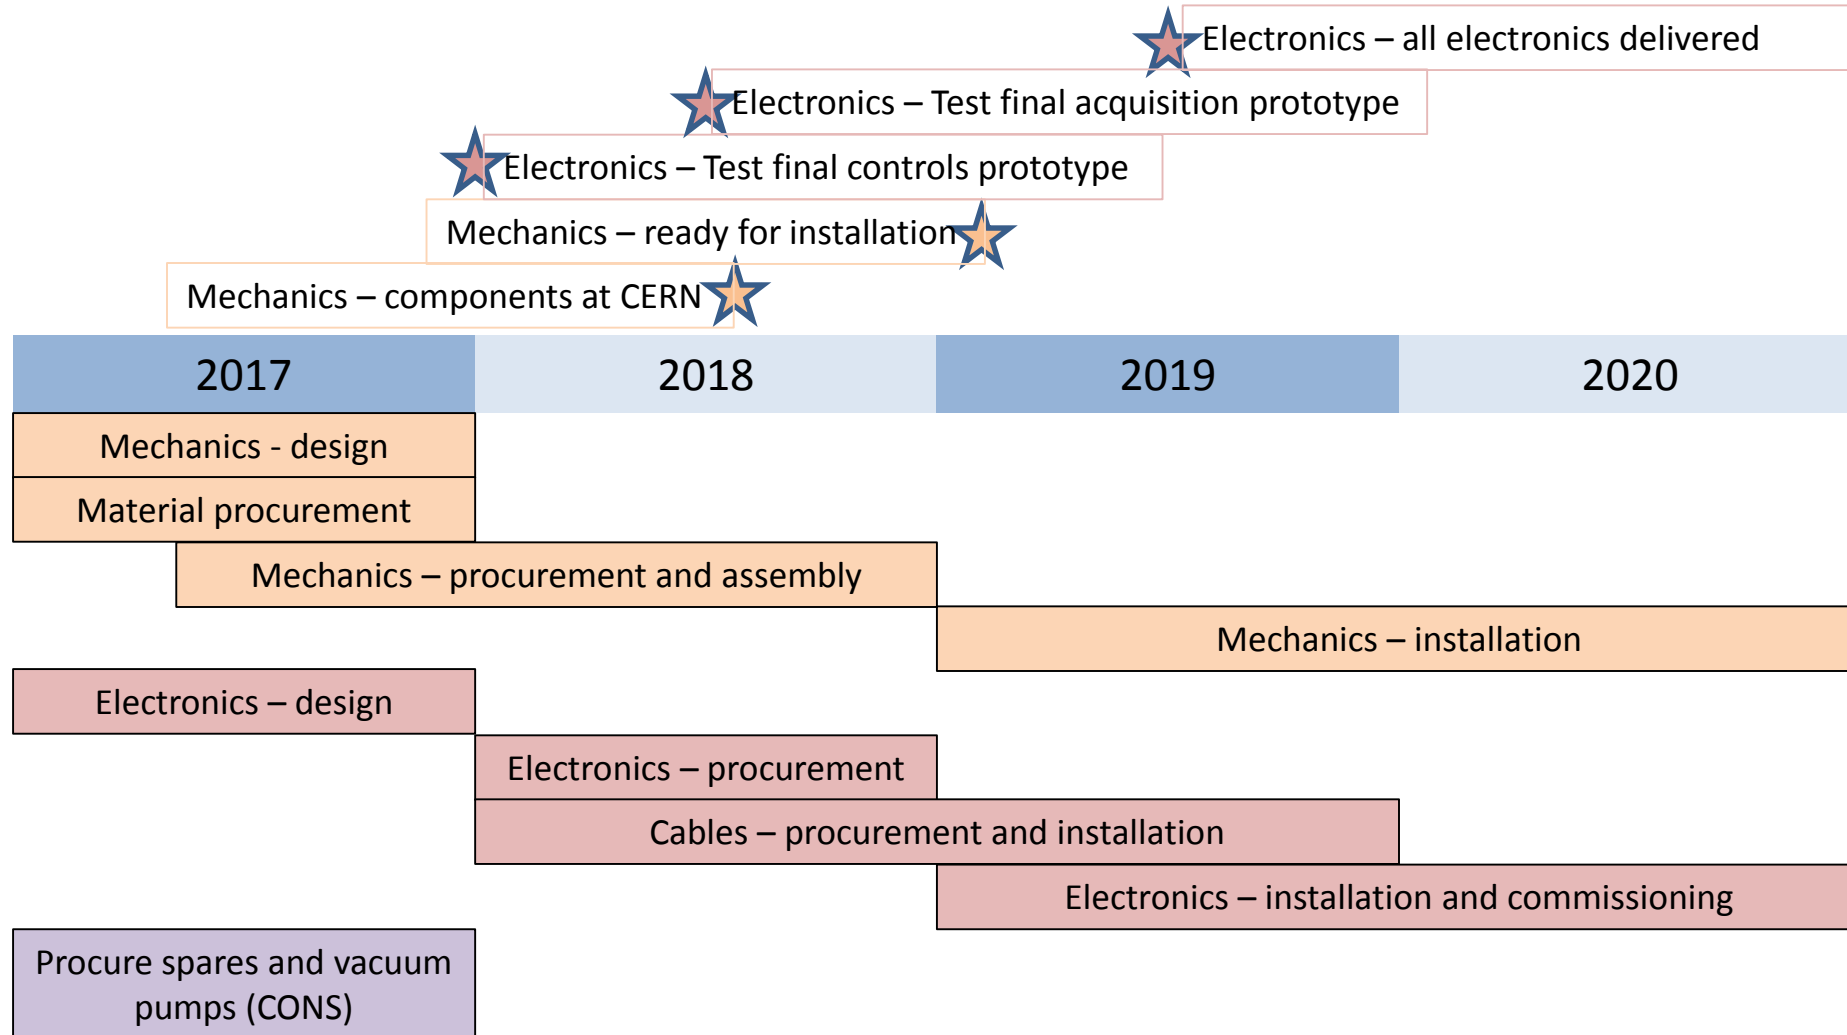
Electronics – all electronics delivered

Electronics – Test final acquisition prototype

Electronics – Test final controls prototype

Mechanics – ready for installation

Mechanics – components at CERN

2017

2018

2019

2020

Mechanics - design

Material procurement

Mechanics – procurement and assembly

Mechanics – installation

Electronics – design

Electronics – procurement

Cables – procurement and installation

Electronics – installation and commissioning

Procure spares and vacuum pumps (CONS)